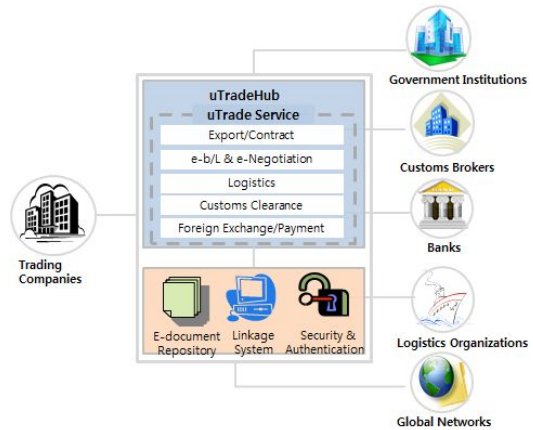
uTradeHub
uTrade Service
Export/Contract
e-b/L & e-Negotiation
Logistics
Customs Clearance
Foreign Exchange/Payment

E-document Repository
Linkage System
Security & Authentication

Trading Companies

Government Institutions
Customs Brokers
Banks
Logistics Organizations
Global Networks